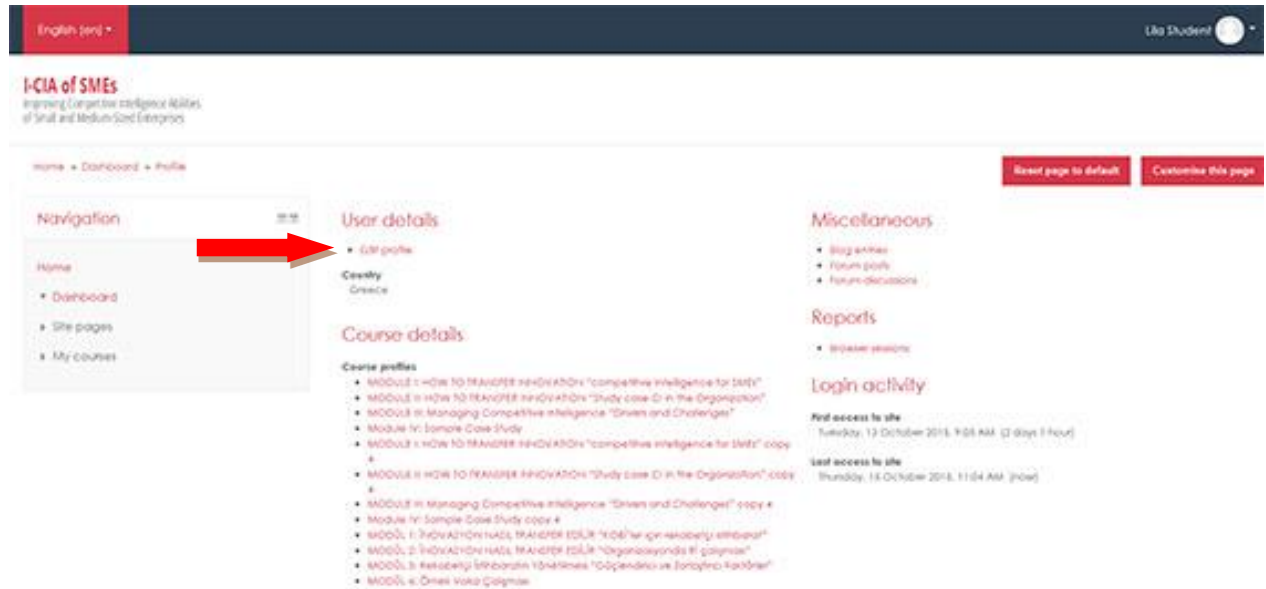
English (en)

Lila Student

I-CIA of SMEs
Improving Competitive Intelligence Abilities of Small and Medium-Sized Enterprises

Home ► Dashboard ► Profile

Reset page to default

Customise this page

Navigation

Home
Dashboard
Site pages
My courses

User details

Edit profile

Country
Greece

Course details

Course profiles
MODULE I: HOW TO TRANSFER INNOVATION "competitive intelligence for SMEs"
MODULE II: HOW TO TRANSFER INNOVATION "Study case CI in the Organization"
MODULE III: Managing Competitive Intelligence "Drivers and Challenges"
Module IV: Sample Case Study
MODULE I: HOW TO TRANSFER INNOVATION "competitive intelligence for SMEs" copy 4
MODULE II: HOW TO TRANSFER INNOVATION "Study case CI in the Organization" copy 4
MODULE III: Managing Competitive Intelligence "Drivers and Challenges" copy 4
Module IV: Sample Case Study copy 4
MODÜL 1: İNOVASYON NASIL TRANSFER EDİLİR "KOBİ'ler için rekabetçi istihbarat"
MODÜL 2: İNOVASYON NASIL TRANSFER EDİLİR "Organizasyonda RI çalışması"
MODÜL 3: Rekabetçi İstihbaratın Yönetilmesi "Güçlendirici ve Zorlayıcı Faktörler"
MODÜL 4: Örnek Vaka Çalışması

Miscellaneous

Blog entries
Forum posts
Forum discussions

Reports

Browser sessions

Login activity

First access to site
Tuesday, 13 October 2015, 9:05 AM (2 days 1 hour)

Last access to site
Thursday, 15 October 2015, 11:04 AM (now)